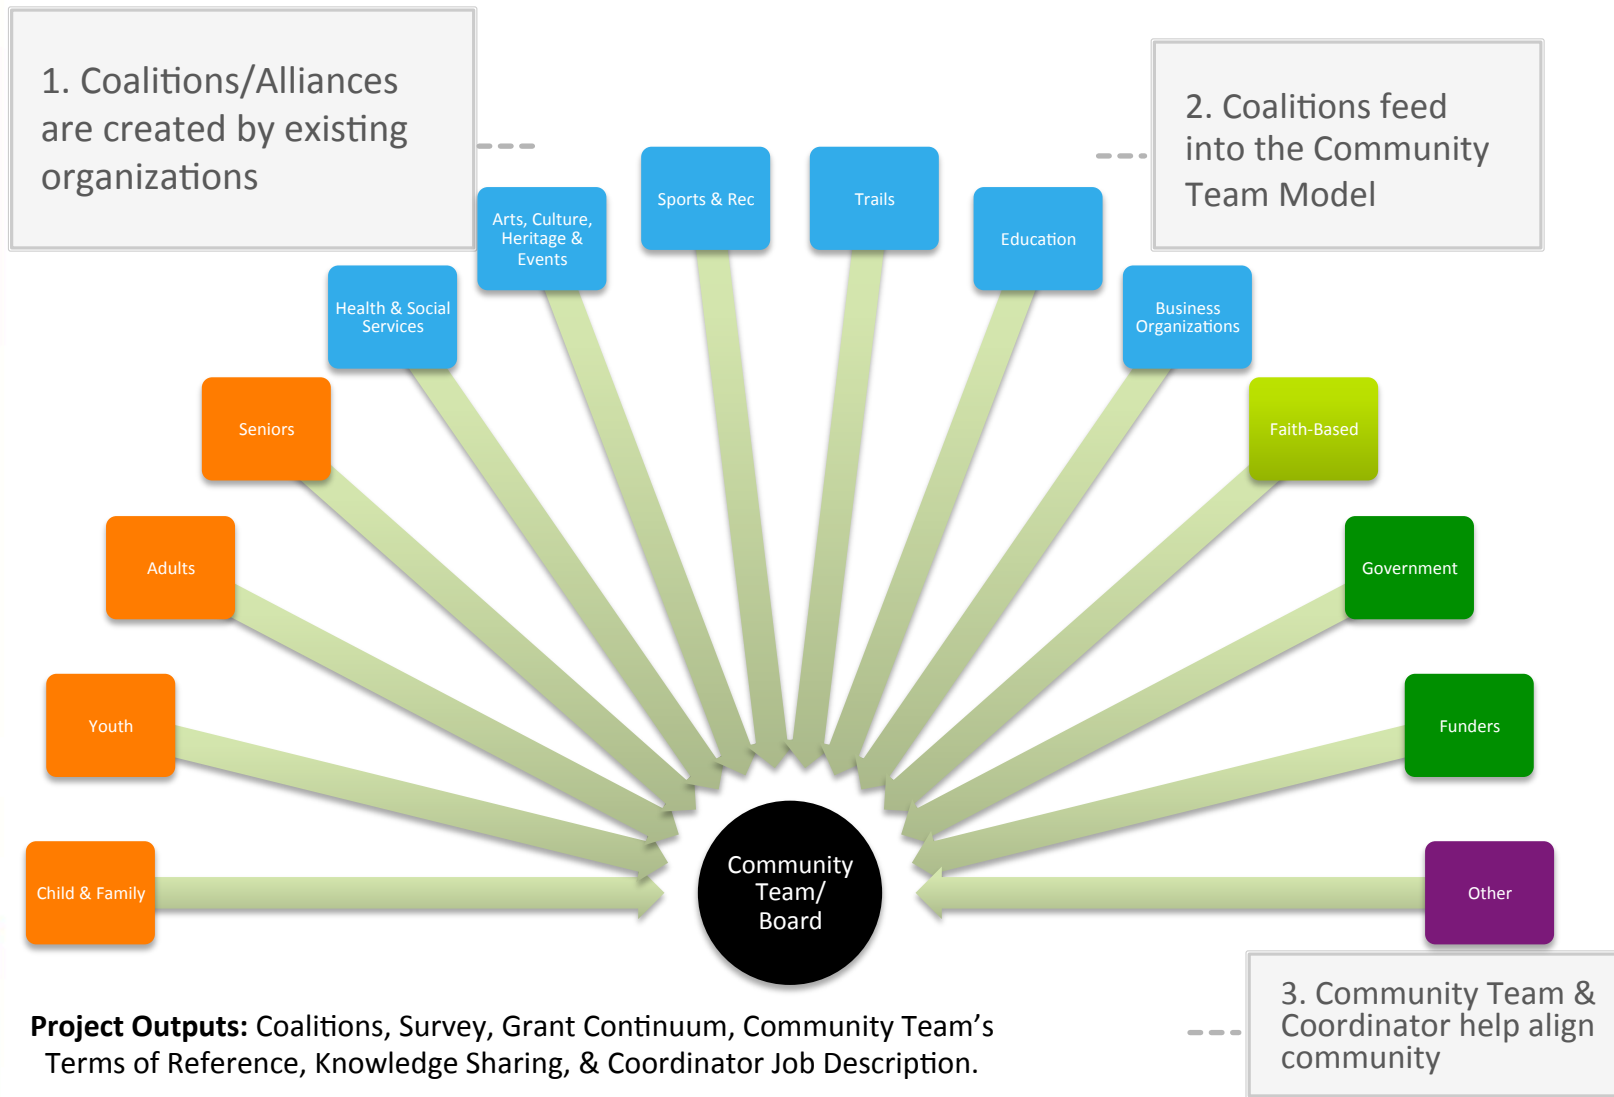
1. Coalitions/Alliances are created by existing organizations

2. Coalitions feed into the Community Team Model

Arts, Culture, Heritage & Events

Sports & Rec

Trails

Education

Health & Social Services

Business Organizations

Seniors

Faith-Based

Adults

Government

Youth

Funders

Child & Family

Community Team/ Board

Other

3. Community Team & Coordinator help align community

**Project Outputs:** Coalitions, Survey, Grant Continuum, Community Team's Terms of Reference, Knowledge Sharing, & Coordinator Job Description.